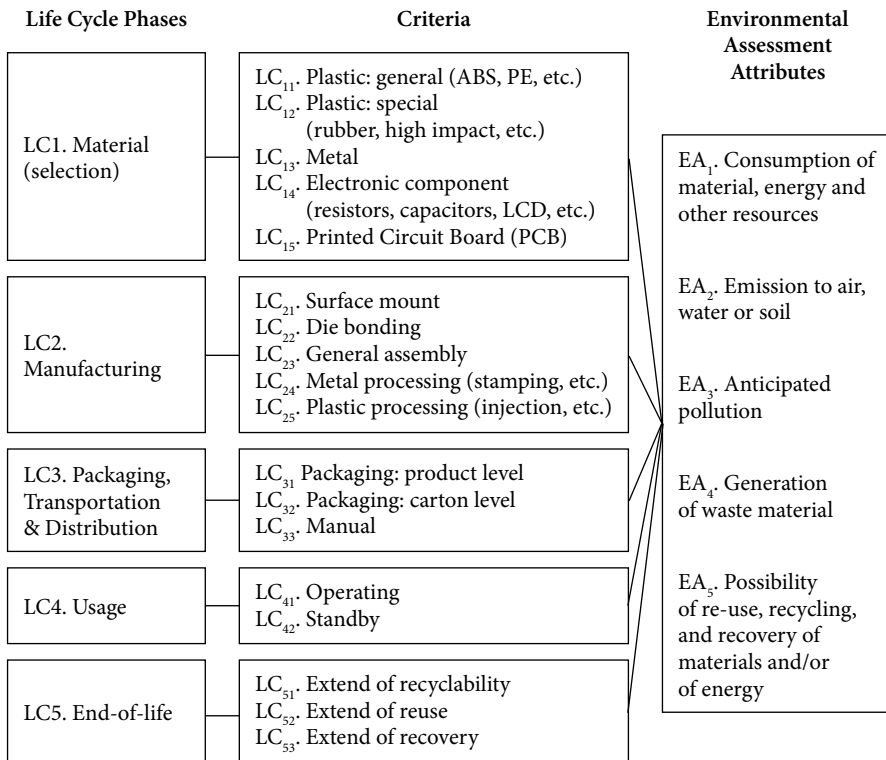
Life Cycle Phases

Criteria

Environmental Assessment Attributes

LC1. Material (selection)

$LC_{11}$. Plastic: general (ABS, PE, etc.)
$LC_{12}$. Plastic: special (rubber, high impact, etc.)
$LC_{13}$. Metal
$LC_{14}$. Electronic component (resistors, capacitors, LCD, etc.)
$LC_{15}$. Printed Circuit Board (PCB)

LC2. Manufacturing

$LC_{21}$. Surface mount
$LC_{22}$. Die bonding
$LC_{23}$. General assembly
$LC_{24}$. Metal processing (stamping, etc.)
$LC_{25}$. Plastic processing (injection, etc.)

LC3. Packaging, Transportation & Distribution

$LC_{31}$ Packaging: product level
$LC_{32}$. Packaging: carton level
$LC_{33}$. Manual

LC4. Usage

$LC_{41}$. Operating
$LC_{42}$. Standby

LC5. End-of-life

$LC_{51}$. Extend of recyclability
$LC_{52}$. Extend of reuse
$LC_{53}$. Extend of recovery

$EA_1$. Consumption of material, energy and other resources

$EA_2$. Emission to air, water or soil

$EA_3$. Anticipated pollution

$EA_4$. Generation of waste material

$EA_5$. Possibility of re-use, recycling, and recovery of materials and/or of energy